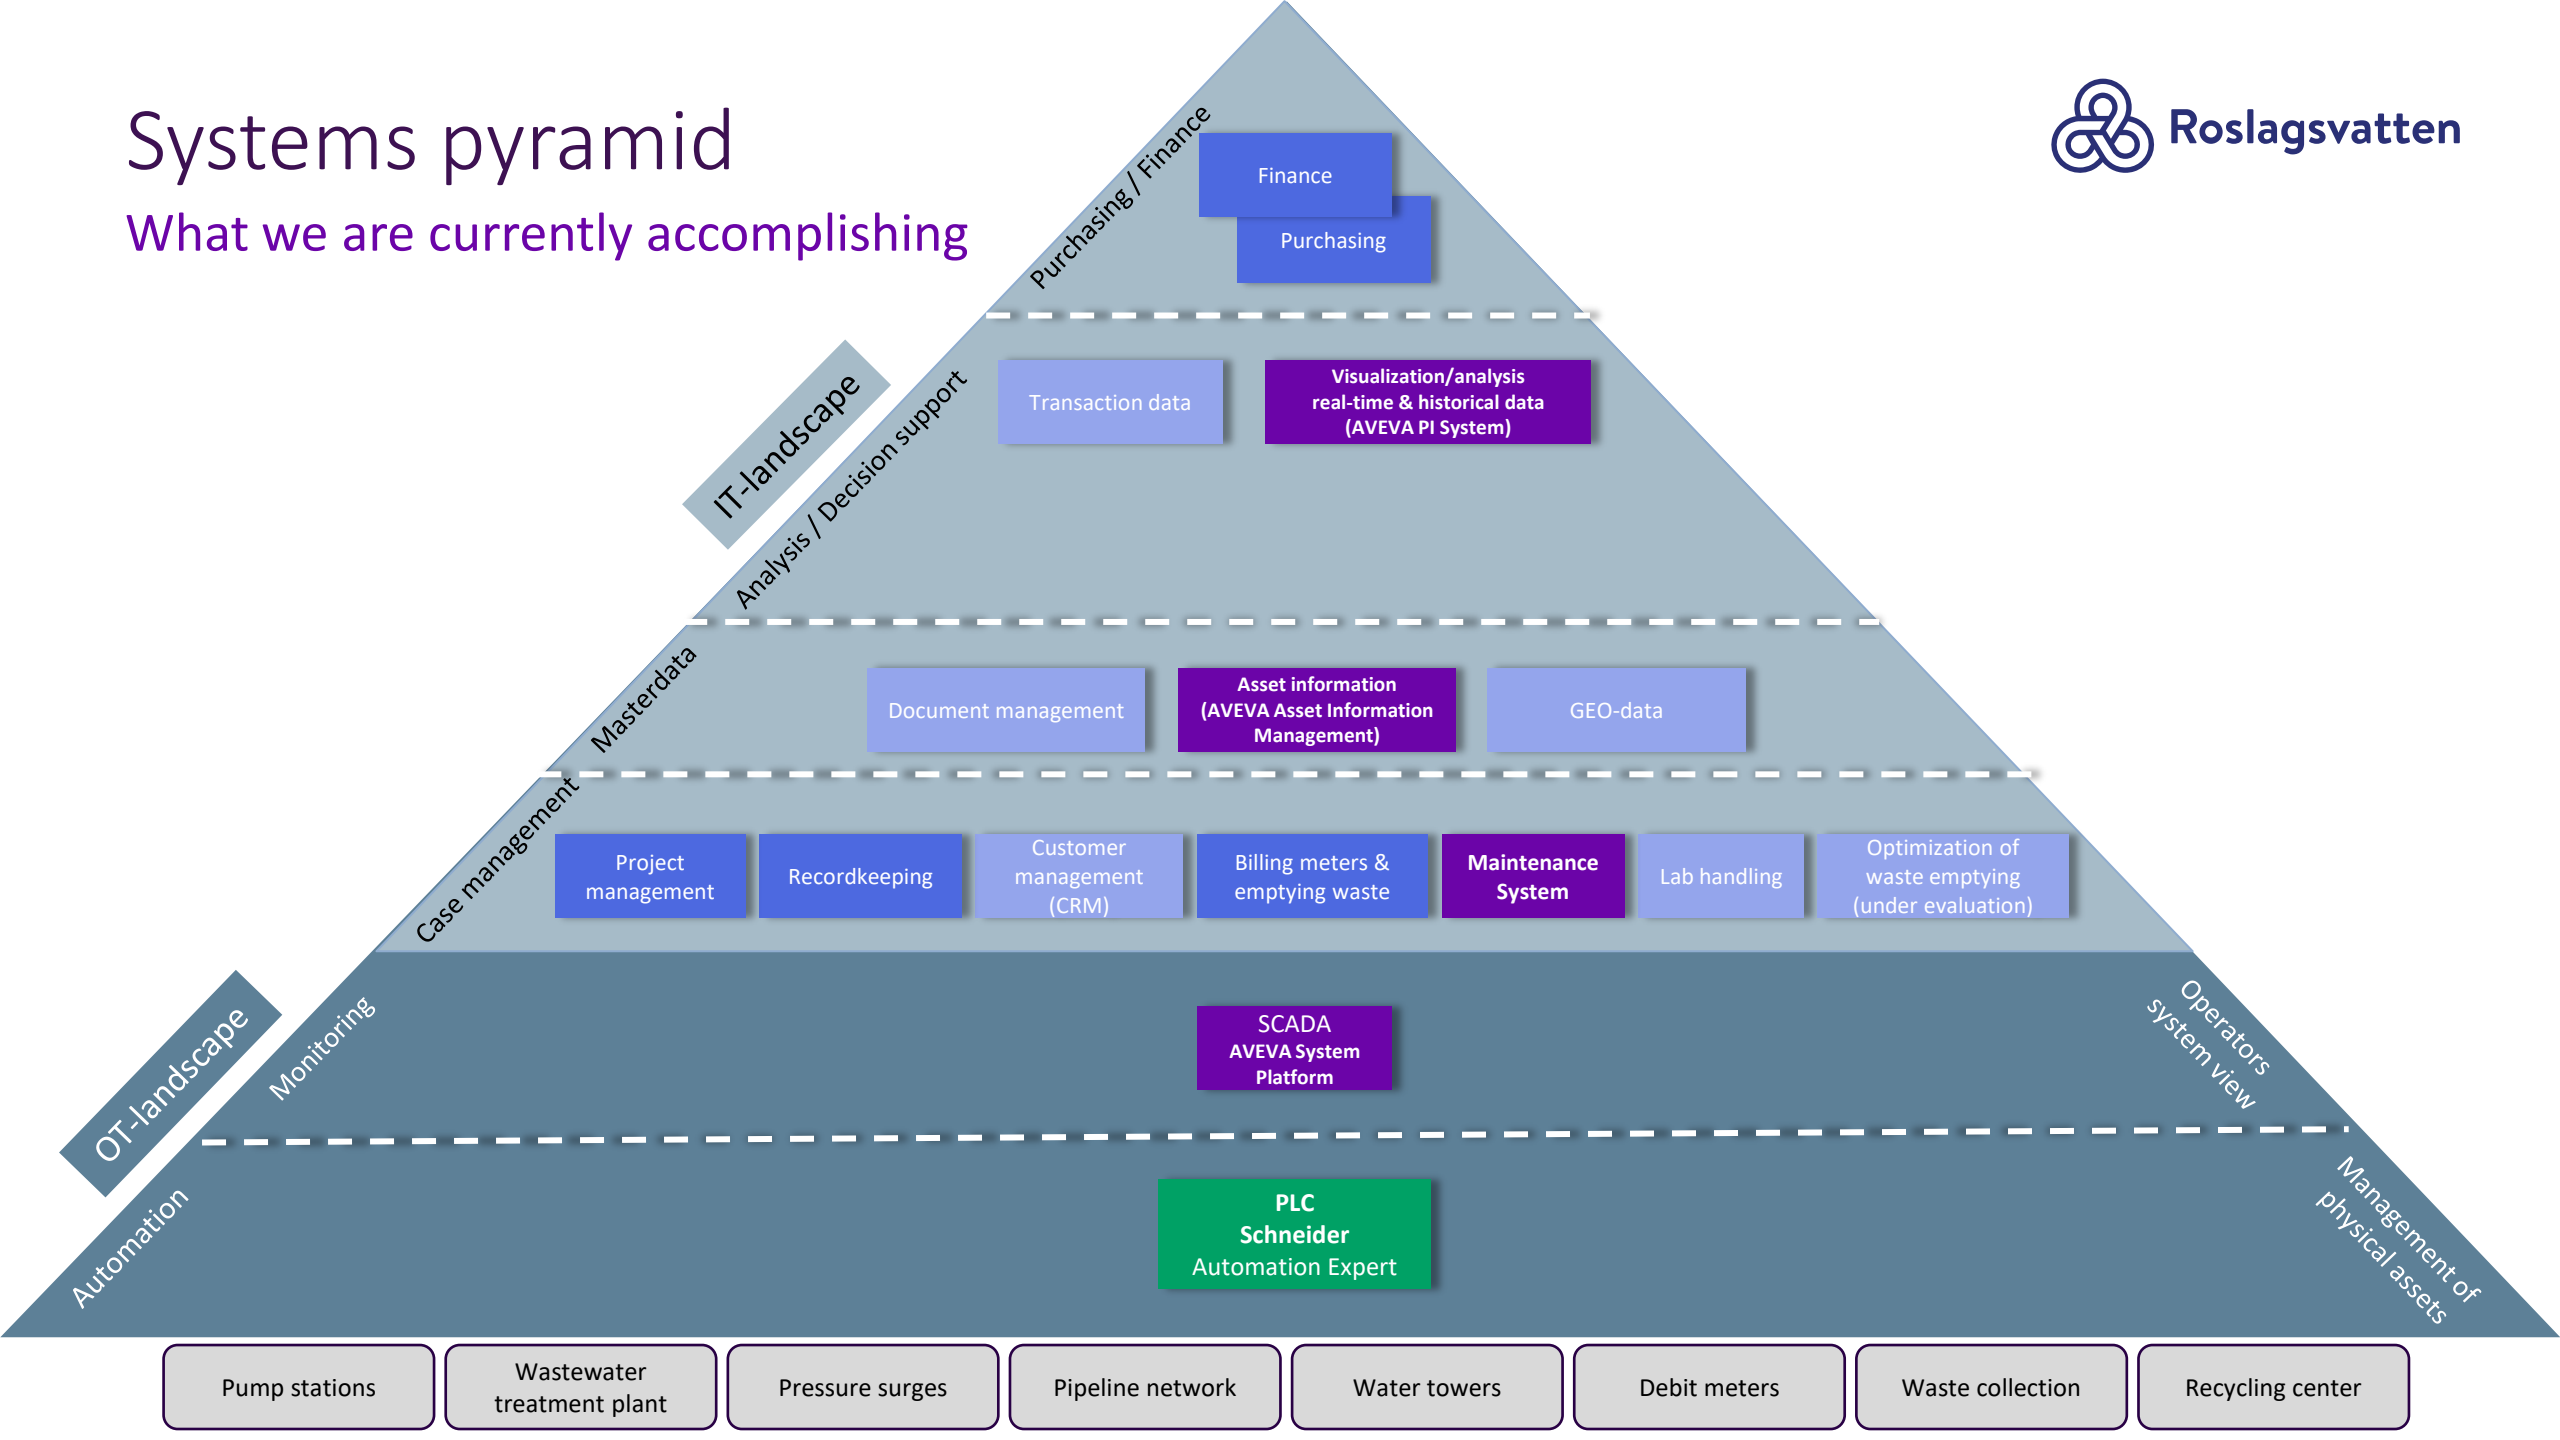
Systems pyramid

What we are currently accomplishing

Roslagsvatten

Purchasing / Finance

Finance

Purchasing

IT-landscape

Analysis / Decision support

Transaction data

Visualization/analysis real-time & historical data (AVEVA PI System)

Masterdata

Document management

Asset information (AVEVA Asset Information Management)

GEO-data

Case management

Project management

Recordkeeping

Customer management (CRM)

Billing meters & emptying waste

Maintenance System

Lab handling

Optimization of waste emptying (under evaluation)

OT-landscape

Monitoring

SCADA AVEVA System Platform

Operators system view

Automation

PLC Schneider Automation Expert

Management of physical assets

Pump stations

Wastewater treatment plant

Pressure surges

Pipeline network

Water towers

Debit meters

Waste collection

Recycling center